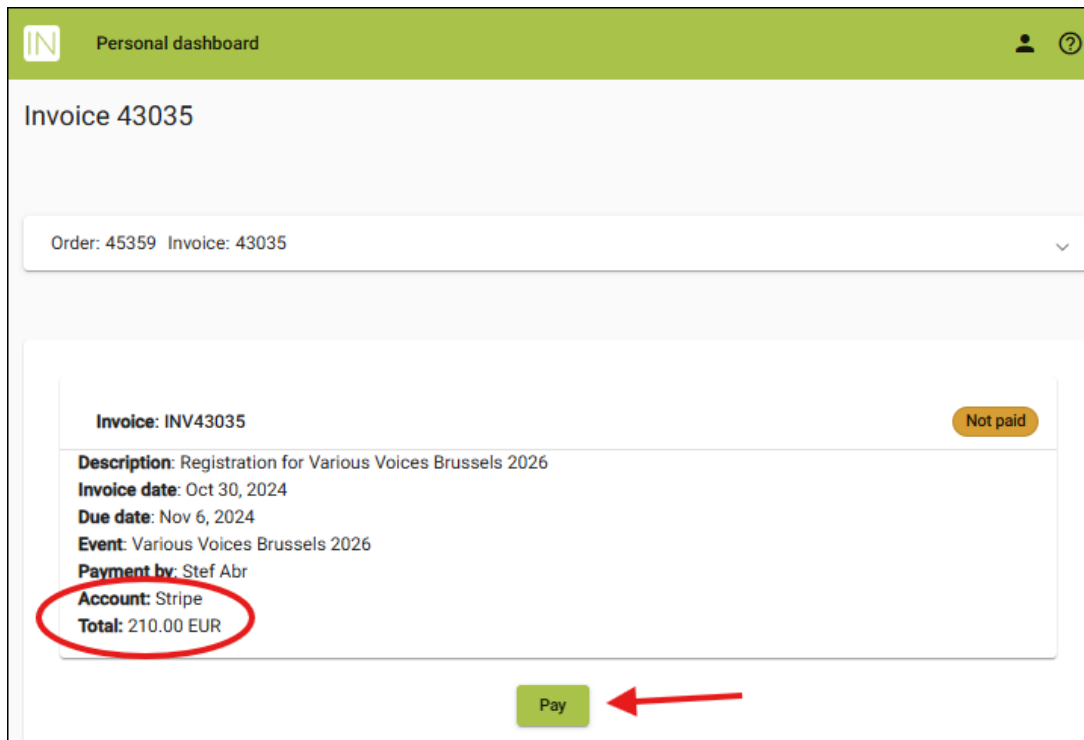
IN

Personal dashboard

Invoice 43035

Order: 45359 Invoice: 43035

Invoice: INV43035

Not paid

Description: Registration for Various Voices Brussels 2026
Invoice date: Oct 30, 2024
Due date: Nov 6, 2024
Event: Various Voices Brussels 2026
Payment by: Stef Abr
Account: Stripe
Total: 210.00 EUR

Pay